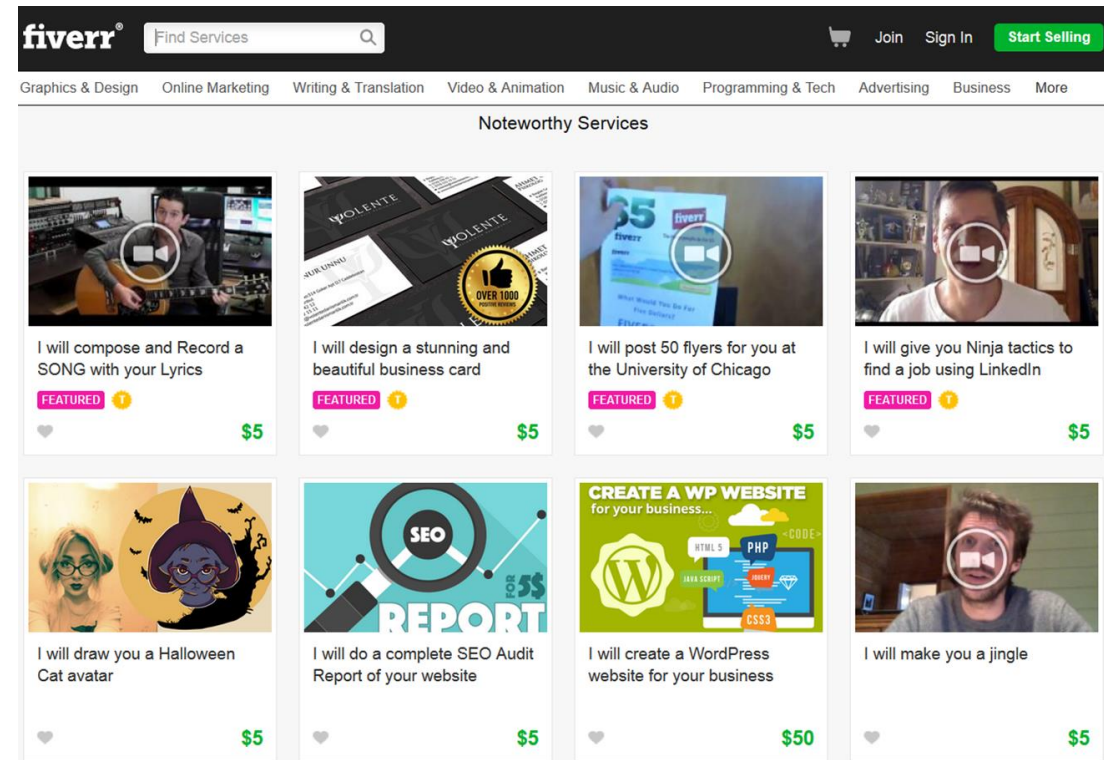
fiverr®

Find Services

Join Sign In Start Selling

Graphics & Design Online Marketing Writing & Translation Video & Animation Music & Audio Programming & Tech Advertising Business More

Noteworthy Services

I will compose and Record a SONG with your Lyrics
FEATURED
$5

VOLENTE
VOLENTE
OVER 1000 POSITIVE REVIEWS
I will design a stunning and beautiful business card
FEATURED
$5

$5
fiverr
fiverr
What Would You Do For Five Dollars?
I will post 50 flyers for you at the University of Chicago
FEATURED
$5

I will give you Ninja tactics to find a job using LinkedIn
FEATURED
$5

I will draw you a Halloween Cat avatar
$5

SEO
FOR 5$
REPORT
I will do a complete SEO Audit Report of your website
$5

CREATE A WP WEBSITE
for your business...
<CODE>
HTML 5
PHP
JAVA SCRIPT
JQUERY
CSS3
I will create a WordPress website for your business
$50

I will make you a jingle
$5